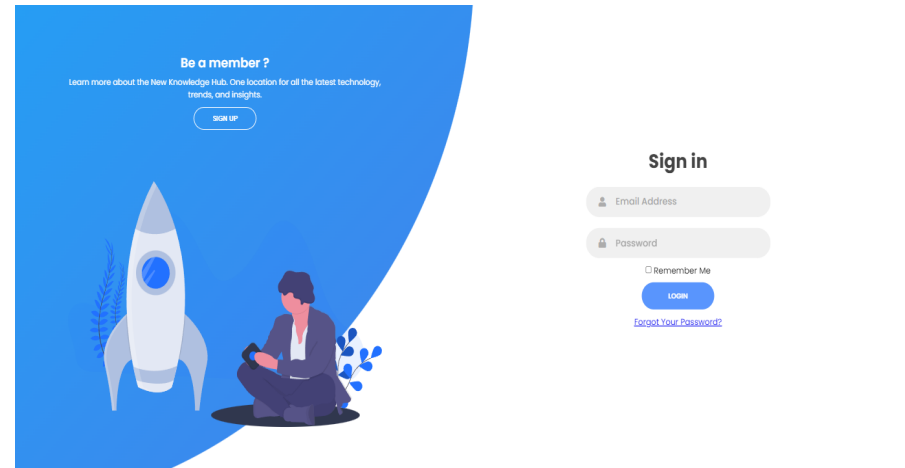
Be a member ?

Learn more about the New Knowledge Hub. One location for all the latest technology, trends, and insights.

SIGN UP

Sign in

Email Address

Password

Remember Me

LOGIN

Forgot Your Password?